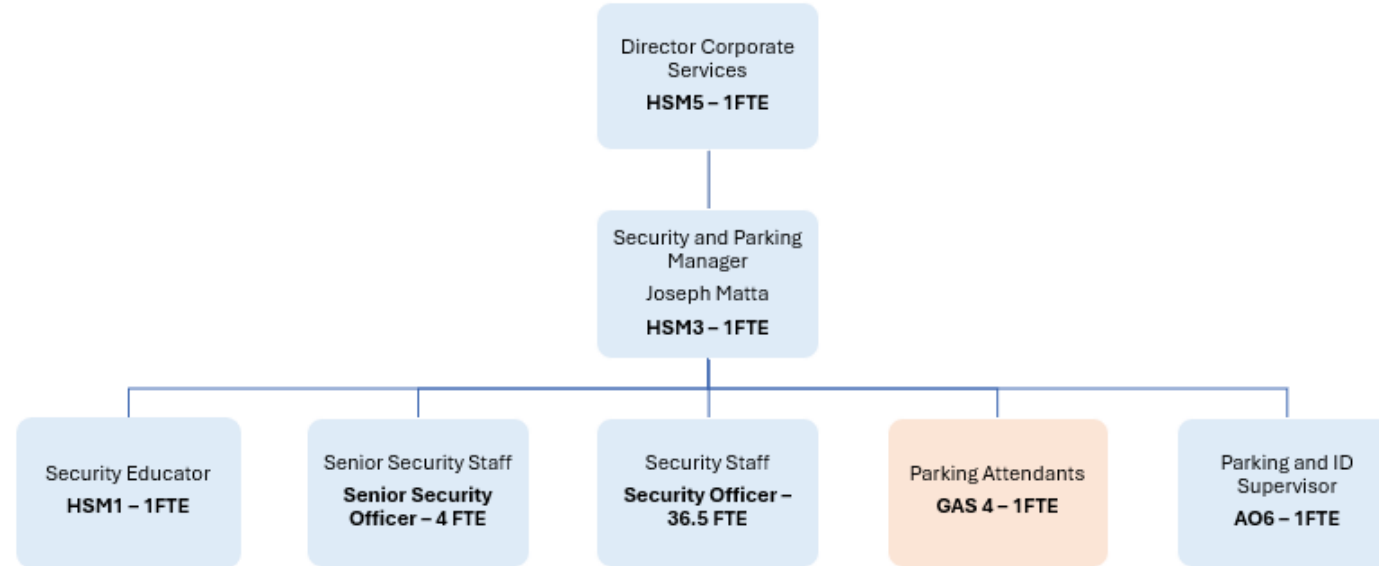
Director Corporate Services
**HSM5 – 1FTE**

Security and Parking Manager
Joseph Matta
**HSM3 – 1FTE**

Security Educator
**HSM1 – 1FTE**

Senior Security Staff
**Senior Security Officer – 4 FTE**

Security Staff
**Security Officer – 36.5 FTE**

Parking Attendants
**GAS 4 – 1FTE**

Parking and ID Supervisor
**AO6 – 1FTE**